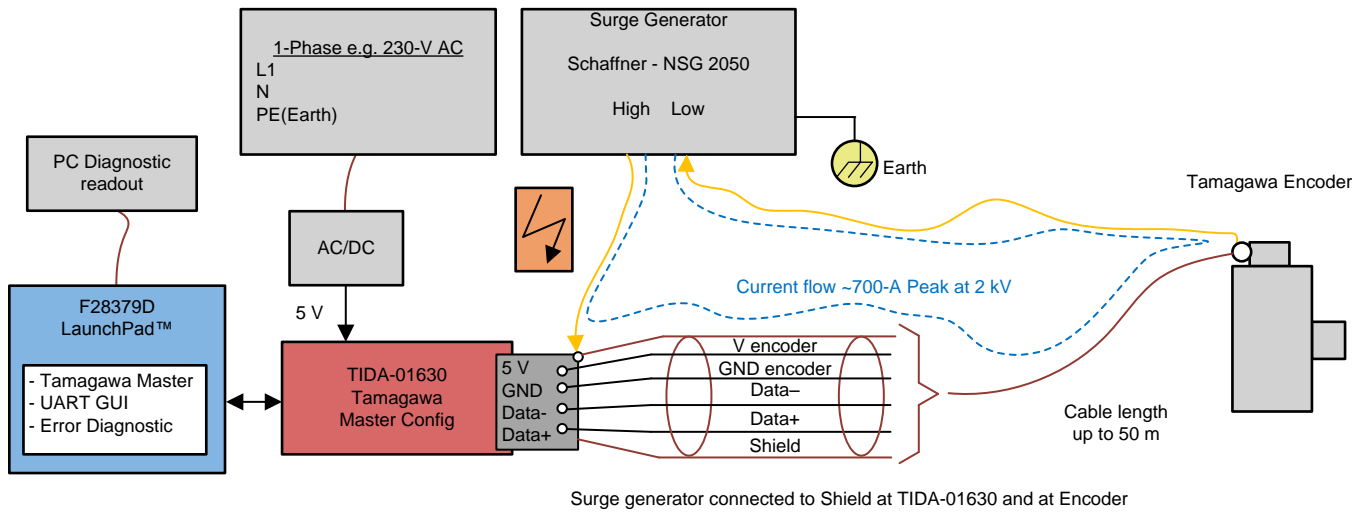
1-Phase e.g. 230-V AC
L1
N
PE(Earth)

Surge Generator
Schaffner - NSG 2050
High Low

Earth

PC Diagnostic readout

AC/DC

5 V

Tamagawa Encoder

Current flow ~700-A Peak at 2 kV

F28379D LaunchPad™

- Tamagawa Master
- UART GUI
- Error Diagnostic

TIDA-01630 Tamagawa Master Config

5 V
GND
Data-
Data+

V encoder
GND encoder
Data–
Data+
Shield

Cable length up to 50 m

Surge generator connected to Shield at TIDA-01630 and at Encoder